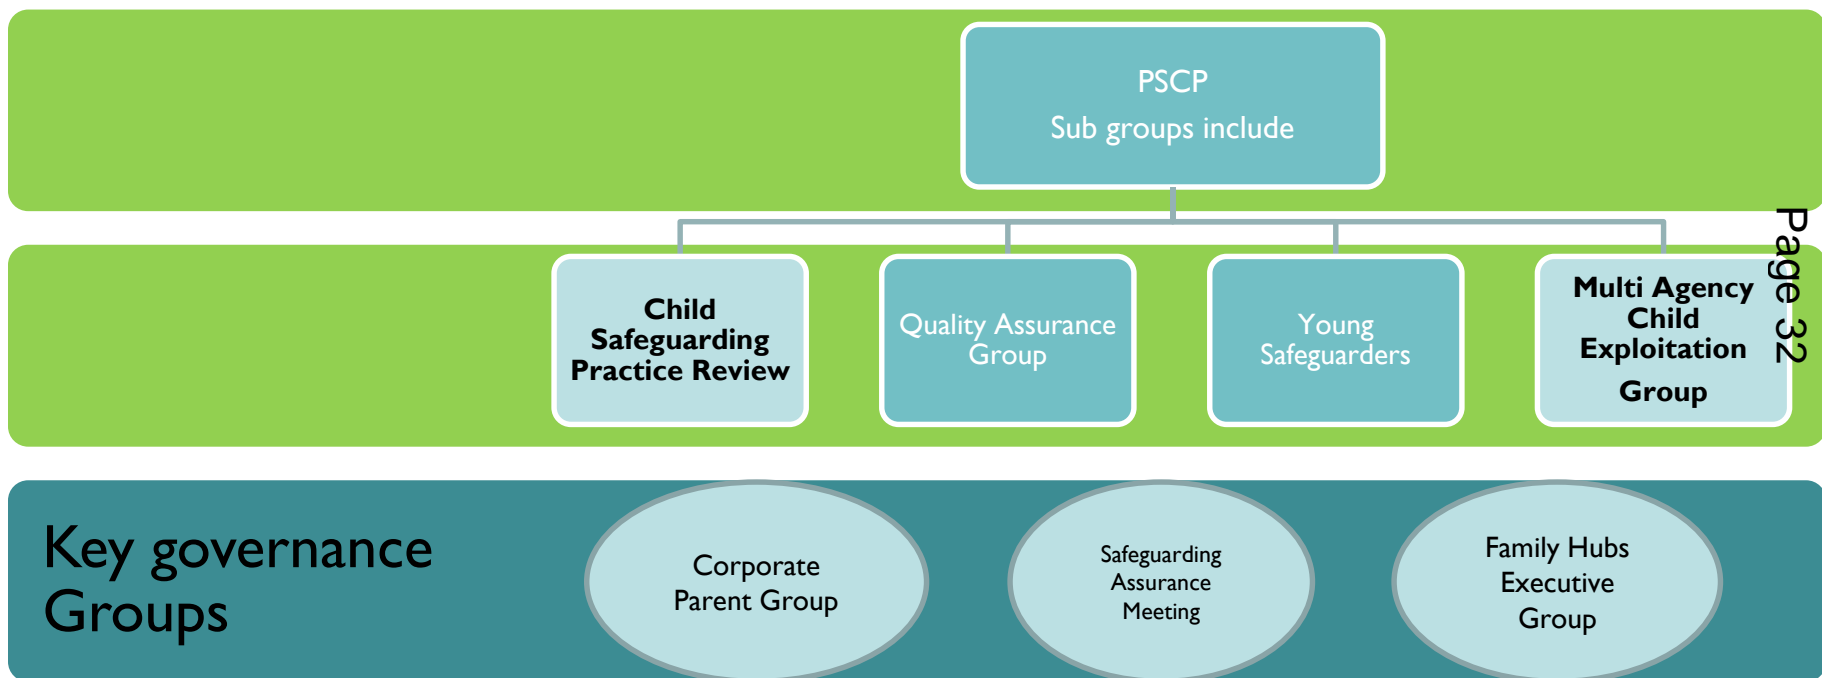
PSCP
Sub groups include

Child Safeguarding Practice Review

Quality Assurance Group

Young Safeguarders

Multi Agency Child Exploitation Group

Page 32

Key governance Groups

Corporate Parent Group

Safeguarding Assurance Meeting

Family Hubs Executive Group